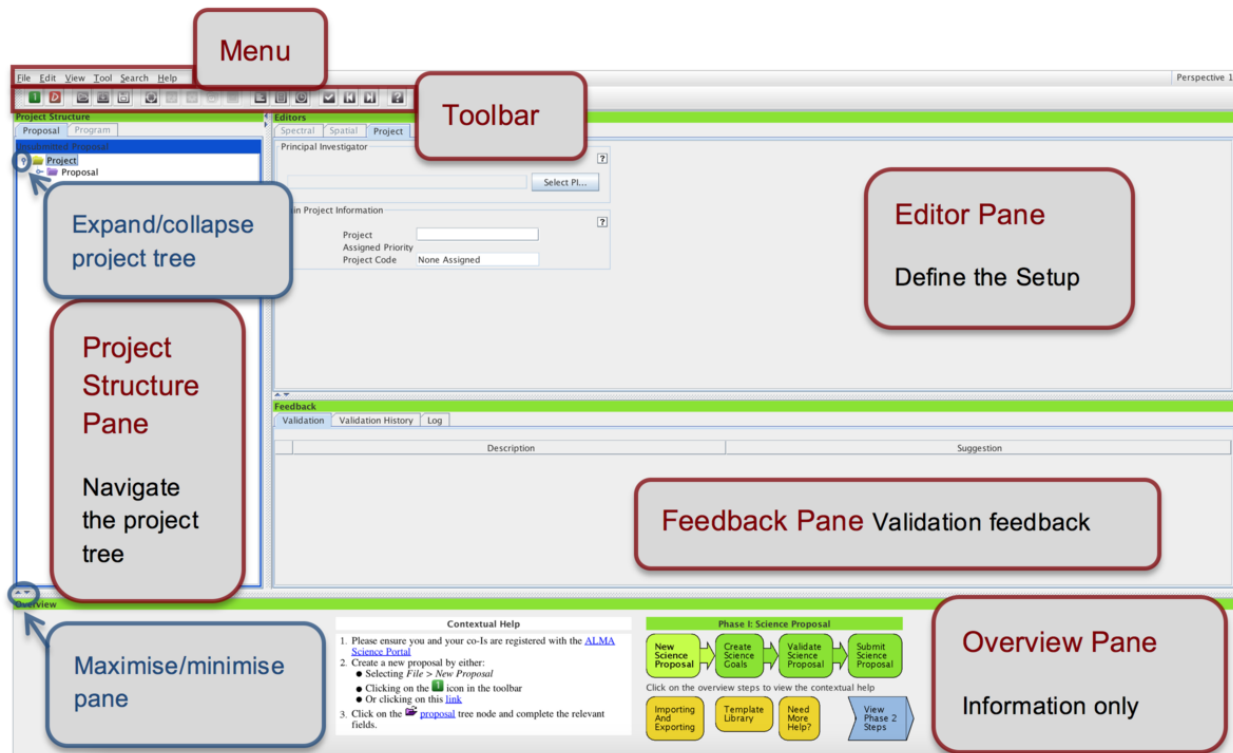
Menu

File Edit View Tool Search Help

Perspective 1

Toolbar

Project Structure

Proposal Program

Unsubmitted Proposal

Project

Proposal

Editors

Spectral Spatial Project

Principal Investigator

Select PI...

Main Project Information

Project

Assigned Priority

Project Code None Assigned

Expand/collapse project tree

Editor Pane

Define the Setup

Project Structure Pane

Navigate the project tree

Feedback

Validation Validation History Log

Description

Suggestion

Feedback Pane Validation feedback

Overview

Maximise/minimise pane

Contextual Help

1. Please ensure you and your co-Is are registered with the ALMA Science Portal
2. Create a new proposal by either:
● Selecting *File > New Proposal*
● Clicking on the icon in the toolbar
● Or clicking on this link
3. Click on the proposal tree node and complete the relevant fields.

Phase I: Science Proposal

New Science Proposal

Create Science Goals

Validate Science Proposal

Submit Science Proposal

Click on the overview steps to view the contextual help

Importing And Exporting

Template Library

Need More Help?

View Phase 2 Steps

Overview Pane

Information only